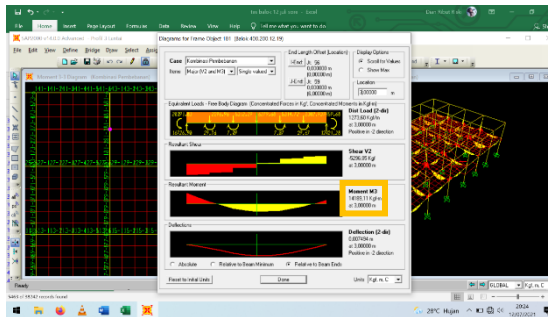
File Home Insert Page Layout Formulas Data Review View Help Tell me what you want to do

SAP2000 v14.0.0 Advanced - ProfilK.Klimatia

File Edit View Define Bridge Draw Select Assign

Moment 3-3 Diagram (Kombinasi Pembebanan)

Diagrams for Frame Object 181 (Balok 400.200.12.18)

Case Kombinasi Pembebanan

Items Major (V2 and M3) Single valued

End Length Offset (Location)

I-End: Jt: 96 0,00000m (0,00000m)

J-End: Jt: 99 0,00000m (6,00000m)

Display Options

Scroll for Values

Show Max

Location

3,00000 m

Equivalent Loads - Free Body Diagram (Concentrated Forces in Kgf, Concentrated Moments in Kgf-m)

Dist Load (2-dir)

1273,60 Kgf/m

at 3,00000 m

Positive in -2 direction

Resultant Shear

Shear V2

5296,35 Kgf

at 3,00000 m

Resultant Moment

Moment M3

14693,11 Kgf-m

at 3,00000 m

Deflection

Deflection (2-dir)

0,007404 m

at 3,00000 m

Positive in -2 direction

Absolute

Relative to Beam Minimum

Relative to Beam Ends

Reset to Initial Units

Done

Units Kgf, m, C

Ready

GLOBAL

Kgf, m, C

28°C Hujan

22/02/2023